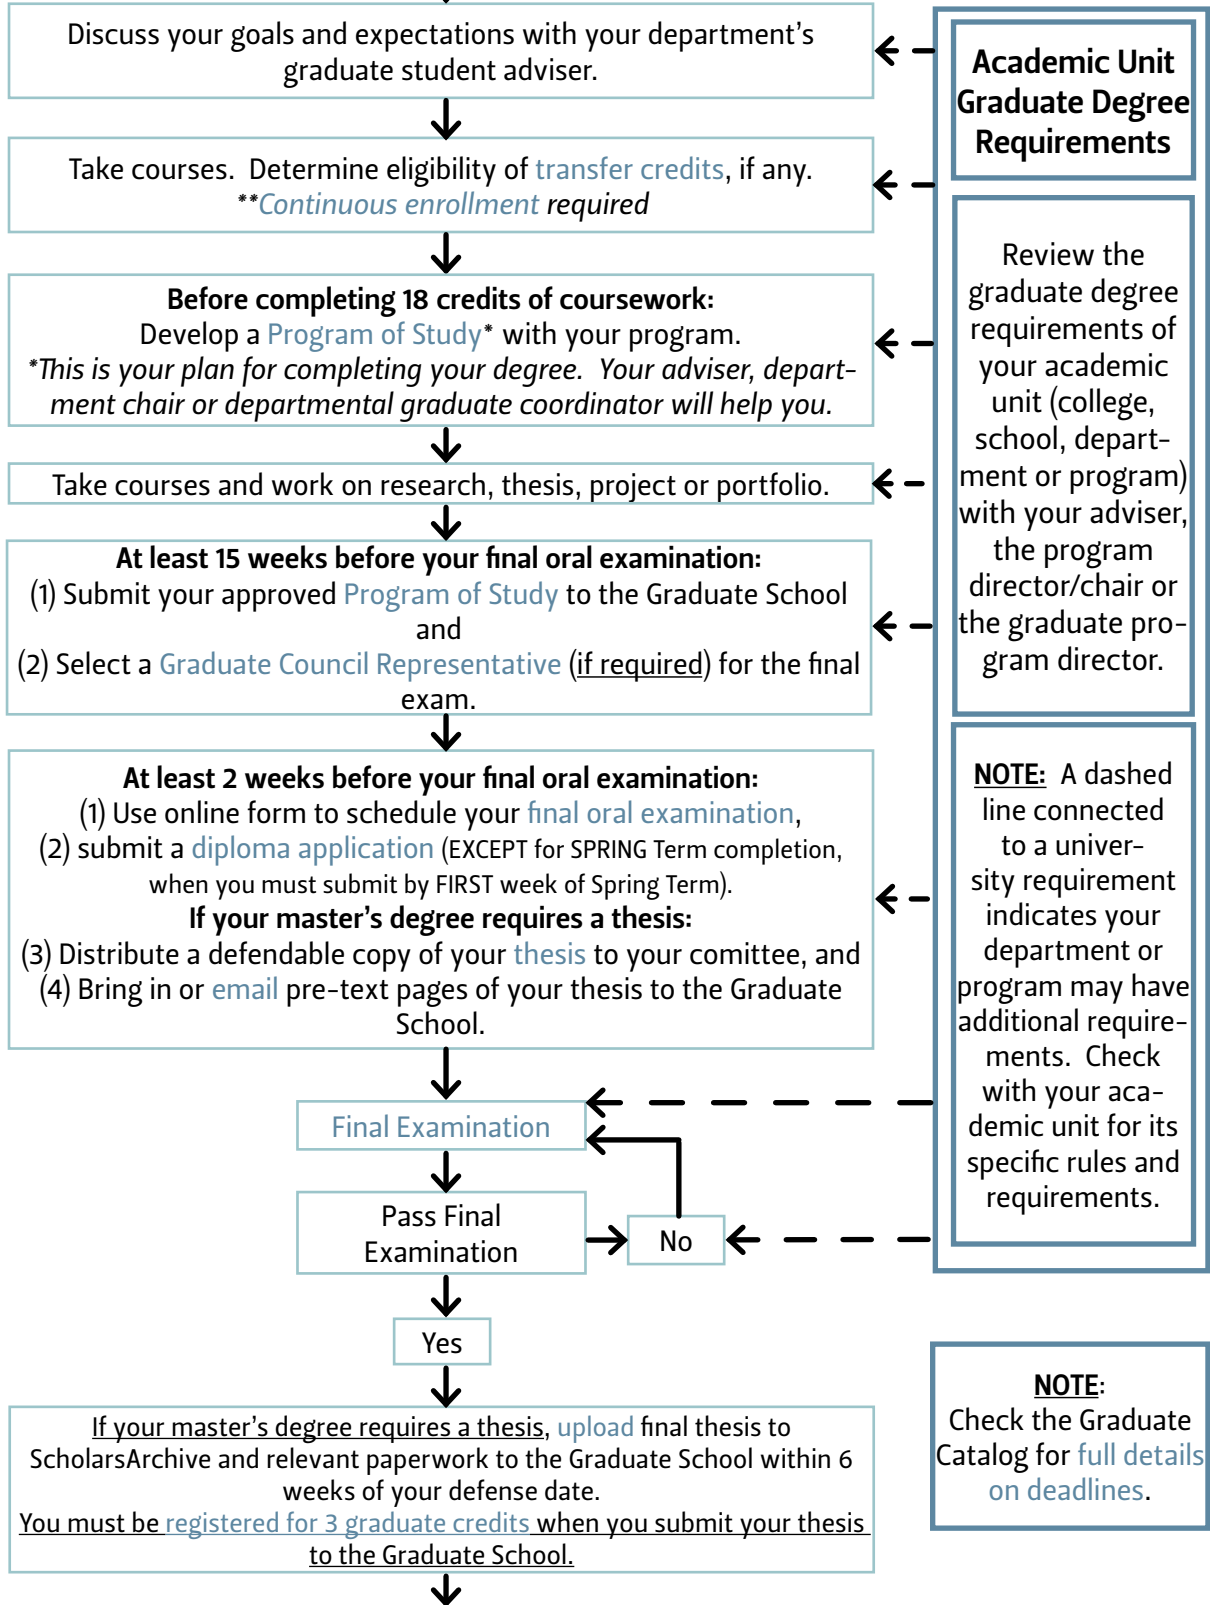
Discuss your goals and expectations with your department's graduate student adviser.

Take courses. Determine eligibility of transfer credits, if any.
**Continuous enrollment required

**Before completing 18 credits of coursework:**
Develop a Program of Study* with your program.
*This is your plan for completing your degree. Your adviser, department chair or departmental graduate coordinator will help you.

Take courses and work on research, thesis, project or portfolio.

**At least 15 weeks before your final oral examination:**
(1) Submit your approved Program of Study to the Graduate School and
(2) Select a Graduate Council Representative (if required) for the final exam.

**At least 2 weeks before your final oral examination:**
(1) Use online form to schedule your final oral examination,
(2) submit a diploma application (EXCEPT for SPRING Term completion, when you must submit by FIRST week of Spring Term).
**If your master's degree requires a thesis:**
(3) Distribute a defendable copy of your thesis to your comittee, and
(4) Bring in or email pre-text pages of your thesis to the Graduate School.

Final Examination

Pass Final Examination

No

Yes

If your master's degree requires a thesis, upload final thesis to ScholarsArchive and relevant paperwork to the Graduate School within 6 weeks of your defense date.
You must be registered for 3 graduate credits when you submit your thesis to the Graduate School.

**Academic Unit Graduate Degree Requirements**

Review the graduate degree requirements of your academic unit (college, school, department or program) with your adviser, the program director/chair or the graduate program director.

**NOTE:** A dashed line connected to a university requirement indicates your department or program may have additional requirements. Check with your academic unit for its specific rules and requirements.

**NOTE**: Check the Graduate Catalog for full details on deadlines.